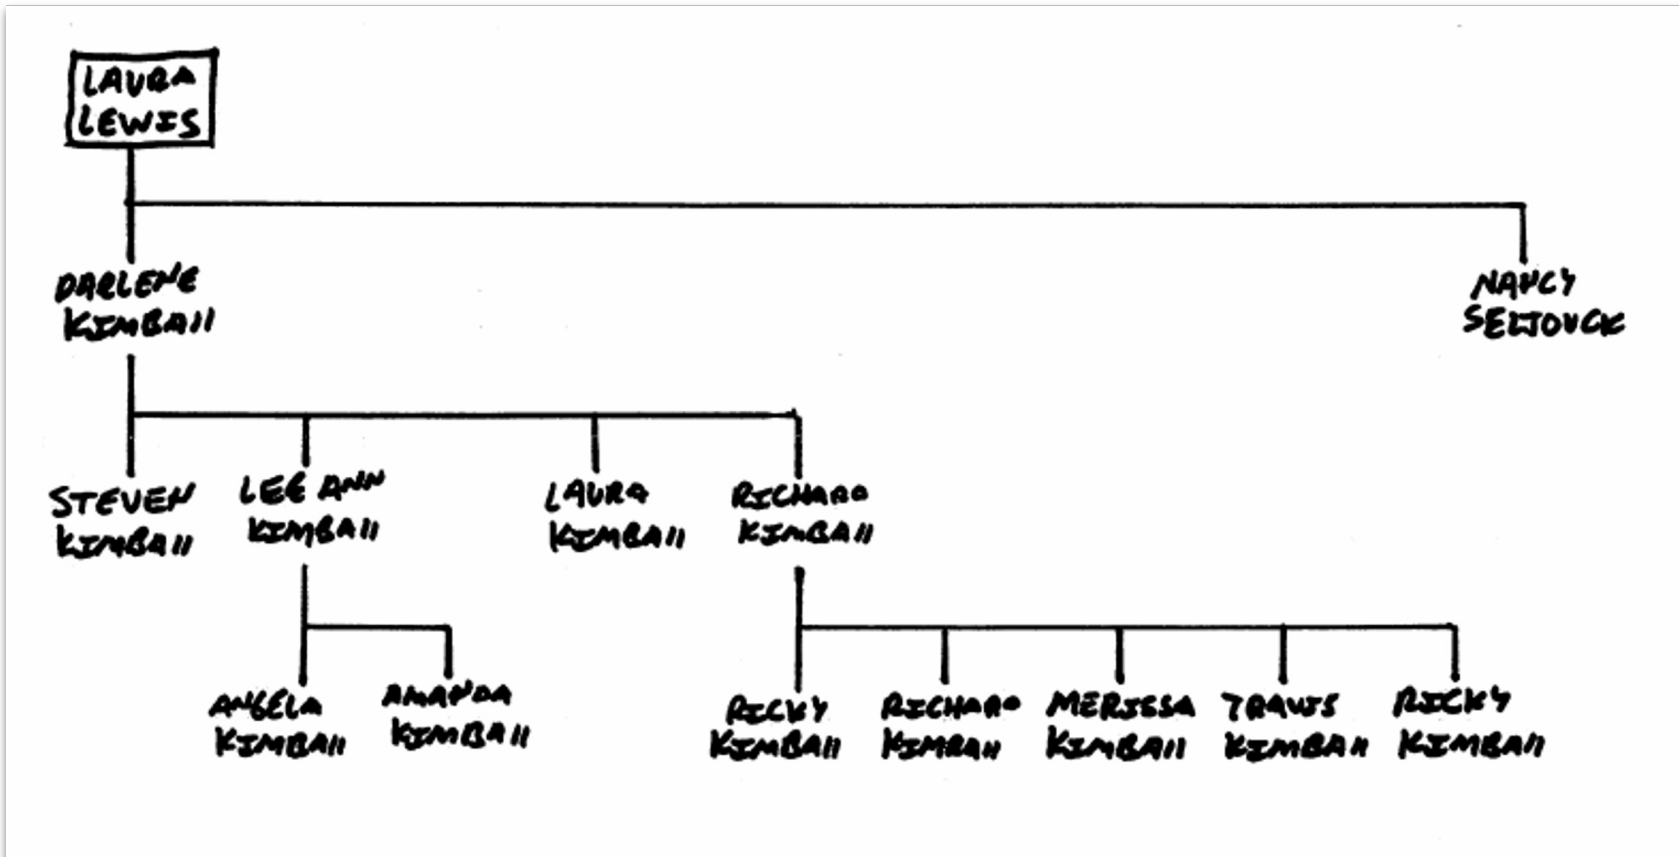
LAURA LEWIS

DARLENE KIMBALL

NANCY SELJOVCK

STEVEN KIMBALL

LEE ANN KIMBALL

LAURA KIMBALL

RICHARD KIMBALL

ANGELA KIMBALL

AMANDA KIMBALL

RICKY KIMBALL

RICHARD KIMBALL

MERISSA KIMBALL

TRAVIS KIMBALL

RICKY KIMBALL